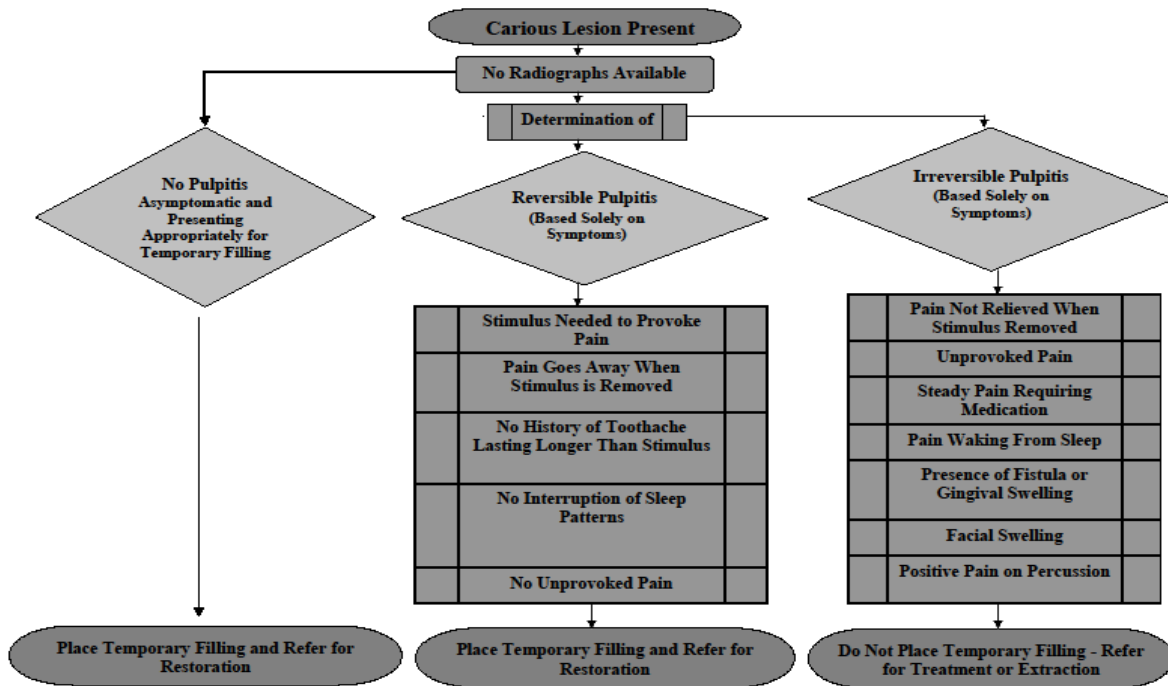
Carious Lesion Present

No Radiographs Available

Determination of

No Pulpitis
Asymptomatic and Presenting Appropriately for Temporary Filling

Reversible Pulpitis
(Based Solely on Symptoms)

Irreversible Pulpitis
(Based Solely on Symptoms)

Stimulus Needed to Provoke Pain

Pain Goes Away When Stimulus is Removed

No History of Toothache Lasting Longer Than Stimulus

No Interruption of Sleep Patterns

No Unprovoked Pain

Pain Not Relieved When Stimulus Removed

Unprovoked Pain

Steady Pain Requiring Medication

Pain Waking From Sleep

Presence of Fistula or Gingival Swelling

Facial Swelling

Positive Pain on Percussion

Place Temporary Filling and Refer for Restoration

Place Temporary Filling and Refer for Restoration

Do Not Place Temporary Filling - Refer for Treatment or Extraction